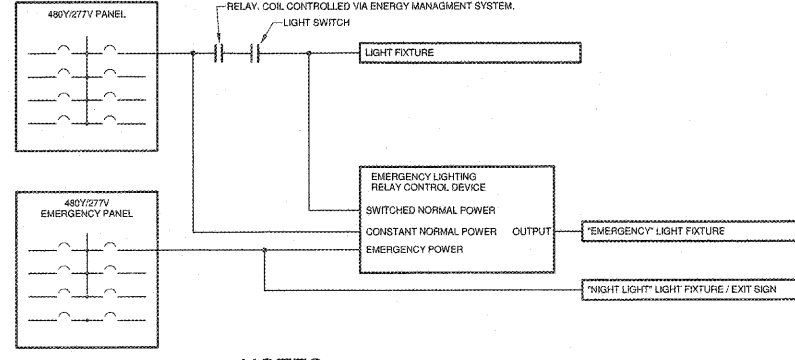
480Y/277V PANEL

RELAY. COIL CONTROLLED VIA ENERGY MANAGMENT SYSTEM.

LIGHT SWITCH

LIGHT FIXTURE

EMERGENCY LIGHTING RELAY CONTROL DEVICE

SWITCHED NORMAL POWER

CONSTANT NORMAL POWER

OUTPUT

EMERGENCY POWER

480Y/277V EMERGENCY PANEL

"EMERGENCY" LIGHT FIXTURE

"NIGHT LIGHT" LIGHT FIXTURE / EXIT SIGN

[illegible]